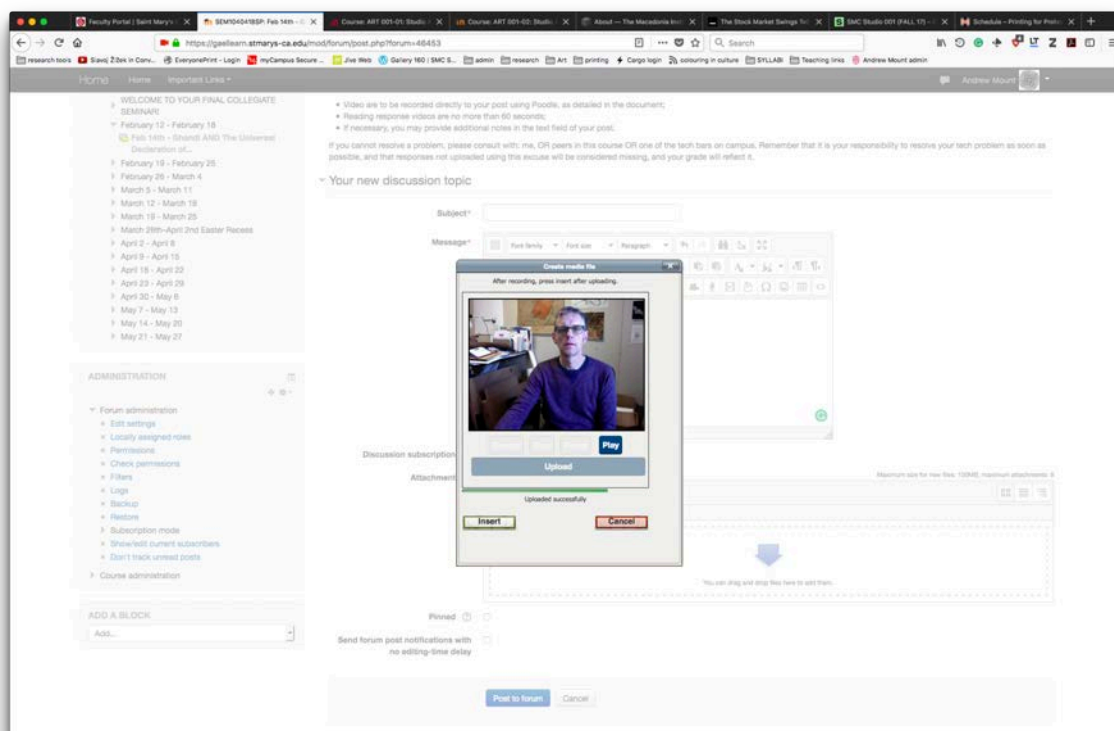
Faculty Portal | Saint Mary's | SEM104041BSP: Feb 14th - | Course: ART 001-01: Studio | Course: ART 001-02: Studio | About — The Macedonia Inst | The Stock Market Swings | SMC Studio 001 (FALL 17) | Schedule - Printing for Prot

https://gaellearn.stmarys-ca.edu/mod/forum/post.php?forum=46453

Search

research tools | Slavoj Žižek in Conv... | EveryonePrint - Login | myCampus Secure ... | Jive Web | Gallery 160 | SMC S... | admin | research | Art | printing | Cargo login | colouring in culture | SYLLABI | Teaching links | Andrew Mount admin

Home | Home | Important Links

Andrew Mount

WELCOME TO YOUR FINAL COLLEGIATE SEMINAR!
February 12 - February 18
Feb 14th - Ghandi AND The Universal Declaration of...
February 19 - February 25
February 26 - March 4
March 5 - March 11
March 12 - March 18
March 19 - March 25
March 26th-April 2nd Easter Recess
April 2 - April 8
April 9 - April 15
April 16 - April 22
April 23 - April 29
April 30 - May 6
May 7 - May 13
May 14 - May 20
May 21 - May 27

ADMINISTRATION
Forum administration
Edit settings
Locally assigned roles
Permissions
Check permissions
Filters
Logs
Backup
Restore
Subscription mode
Show/edit current subscribers
Don't track unread posts
Course administration

ADD A BLOCK
Add...

• Video are to be recorded directly to your post using Poodle, as detailed in the document;
• Reading response videos are no more than 60 seconds;
• If necessary, you may provide additional notes in the text field of your post.

If you cannot resolve a problem, please consult with: me, OR peers in this course OR one of the tech bars on campus. Remember that it is your responsibility to resolve your tech problem as soon as possible, and that responses not uploaded using this excuse will be considered missing, and your grade will reflect it.

Your new discussion topic

Subject*

Message*

Font family | Font size | Paragraph

Create media file
After recording, press insert after uploading.
Play
Upload
Uploaded successfully
Insert
Cancel

Discussion subscription

Attachment

Maximum size for new files: 100MB, maximum attachments: 9

You can drag and drop files here to add them.

Pinned

Send forum post notifications with no editing-time delay

Post to forum | Cancel